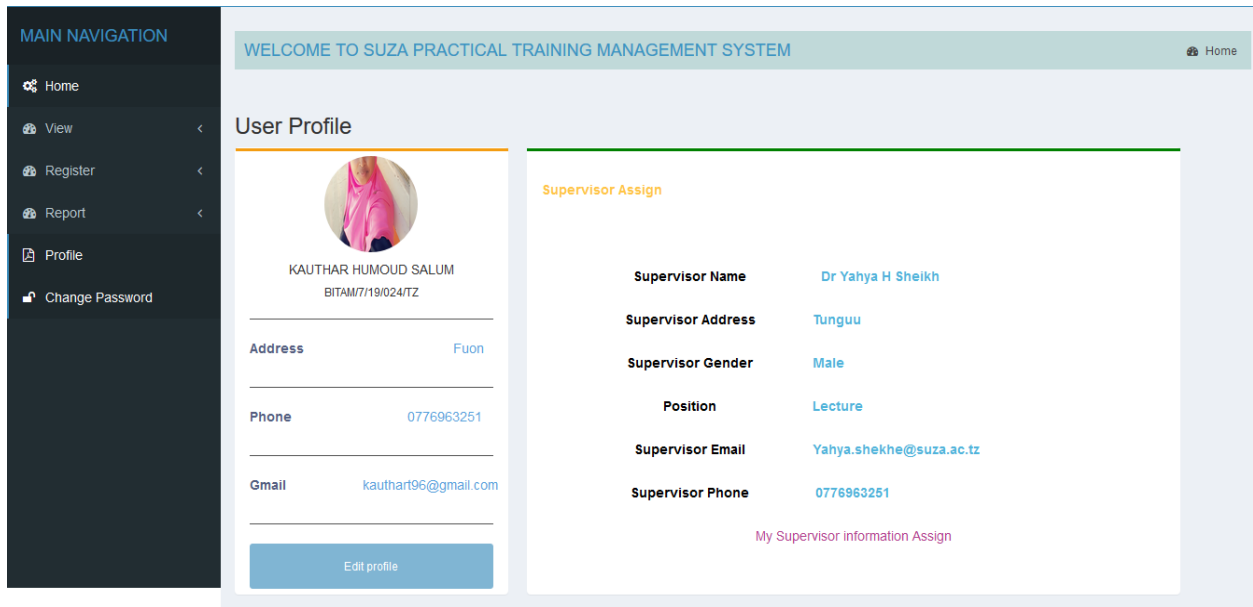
MAIN NAVIGATION

Home

View

Register

Report

Profile

Change Password

WELCOME TO SUZA PRACTICAL TRAINING MANAGEMENT SYSTEM

Home

User Profile

KAUTHAR HUMOUD SALUM

BITAM/7/19/024/TZ

Address Fuon

Phone 0776963251

Gmail kauthart96@gmail.com

Edit profile

Supervisor Assign

| | |
|---|---|
| Supervisor Name | Dr Yahya H Sheikh |
| Supervisor Address | Tunguu |
| Supervisor Gender | Male |
| Position | Lecture |
| Supervisor Email | Yahya.shekhe@suza.ac.tz |
| Supervisor Phone | 0776963251 |

My Supervisor information Assign